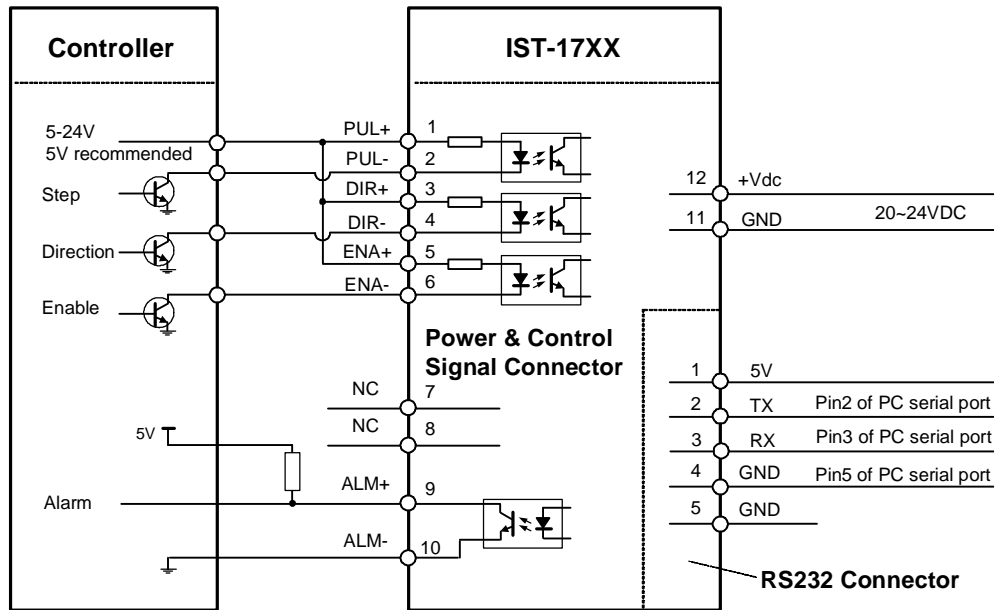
Controller

IST-17XX

5-24V
5V recommended

Step

Direction

Enable

PUL+ 1
PUL- 2
DIR+ 3
DIR- 4
ENA+ 5
ENA- 6

12 +Vdc
11 GND
20~24VDC

Power & Control Signal Connector

NC 7
NC 8

5V

ALM+ 9

Alarm

ALM- 10

1 5V
2 TX Pin2 of PC serial port
3 RX Pin3 of PC serial port
4 GND Pin5 of PC serial port
5 GND

RS232 Connector